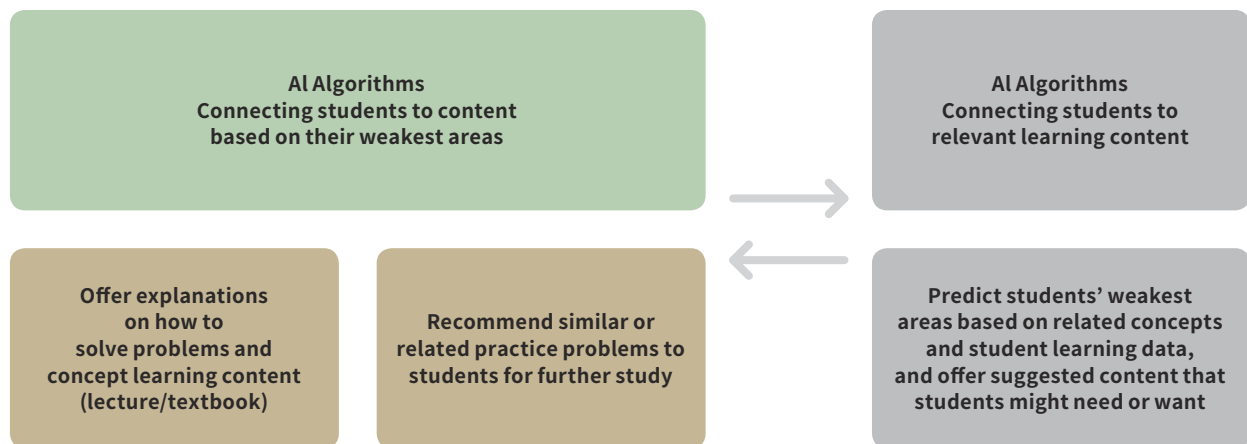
AI Algorithms
Connecting students to content based on their weakest areas

AI Algorithms
Connecting students to relevant learning content

Offer explanations on how to solve problems and concept learning content (lecture/textbook)

Recommend similar or related practice problems to students for further study

Predict students' weakest areas based on related concepts and student learning data, and offer suggested content that students might need or want